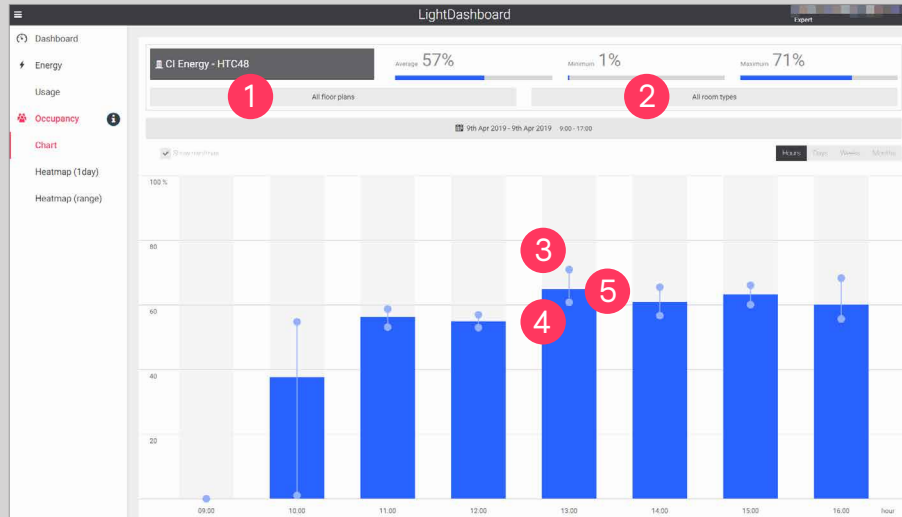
LightDashboard

Expert

Dashboard

Energy

Usage

Occupancy

Chart

Heatmap (1day)

Heatmap (range)

CI Energy - HTC48

Average 57%

Minimum 1%

Maximum 71%

1

2

All floor plans

All room types

9th Apr 2019 - 9th Apr 2019 9:00 - 17:00

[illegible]

Hours Days Weeks Months

100 %

80

60

40

20

3

4

5

09:00

10:00

11:00

12:00

13:00

14:00

15:00

16:00

hour